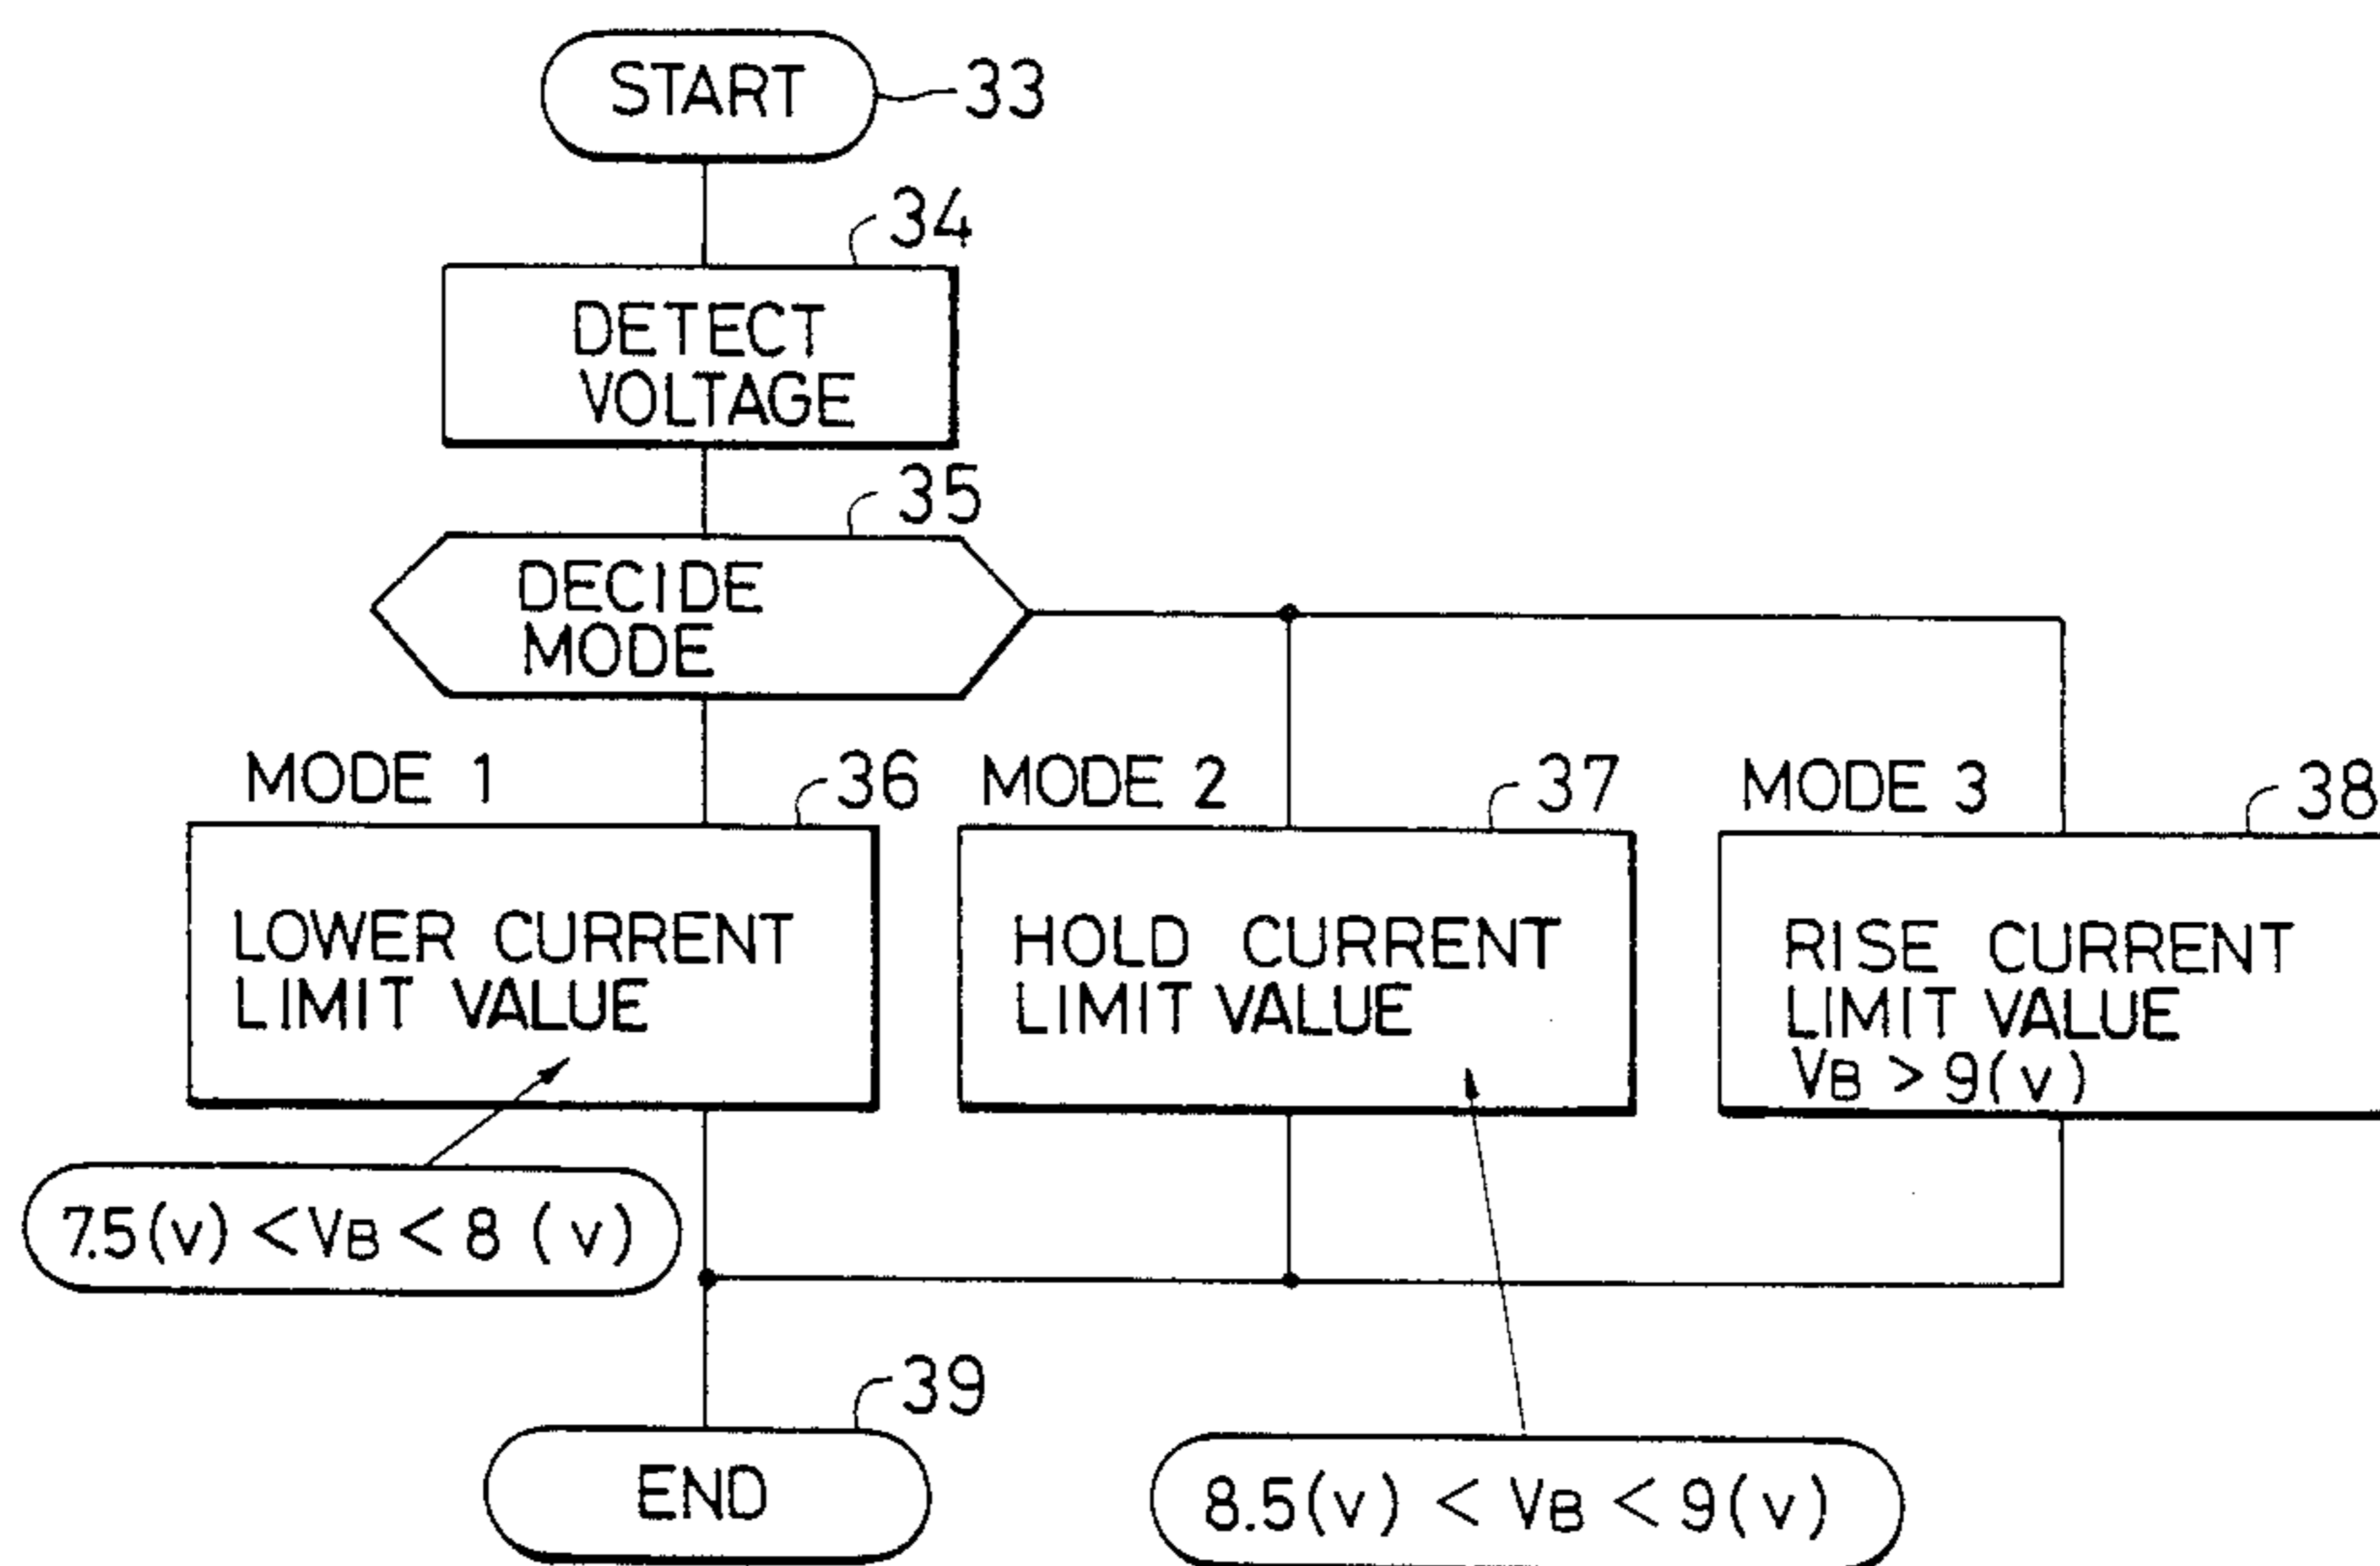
START 33

34
DETECT VOLTAGE

35
DECIDE MODE

MODE 1
36
LOWER CURRENT LIMIT VALUE

MODE 2
37
HOLD CURRENT LIMIT VALUE

MODE 3
38
RISE CURRENT LIMIT VALUE
$V_B > 9(v)$

$7.5(v) < V_B < 8(v)$

39
END

$8.5(v) < V_B < 9(v)$